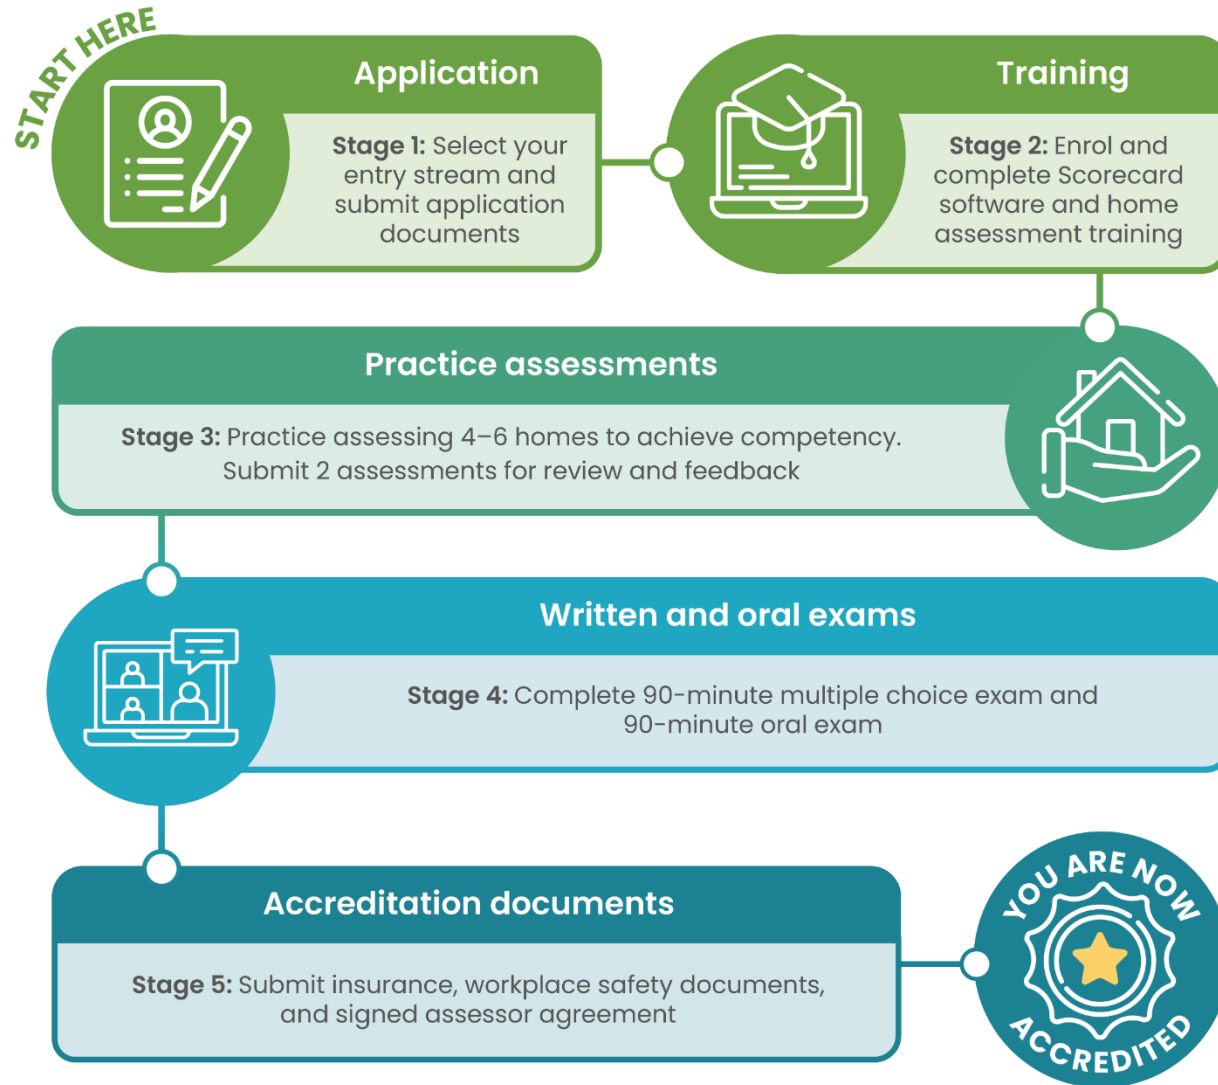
START HERE

Application

Stage 1: Select your entry stream and submit application documents

Training

Stage 2: Enrol and complete Scorecard software and home assessment training

Practice assessments

Stage 3: Practice assessing 4–6 homes to achieve competency. Submit 2 assessments for review and feedback

Written and oral exams

Stage 4: Complete 90-minute multiple choice exam and 90-minute oral exam

Accreditation documents

Stage 5: Submit insurance, workplace safety documents, and signed assessor agreement

YOU ARE NOW ACCREDITED